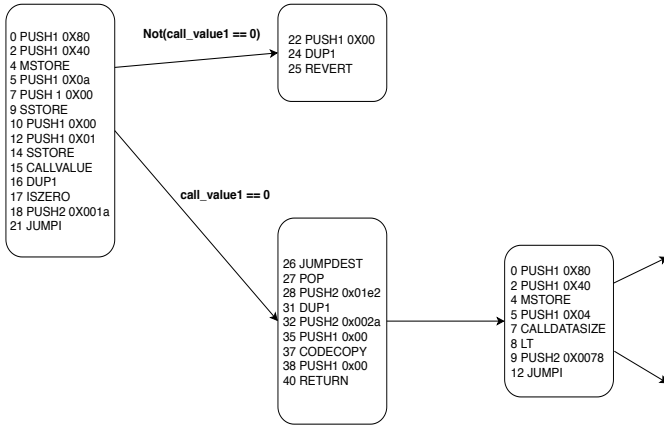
0 PUSH1 0X80
2 PUSH1 0X40
4 MSTORE
5 PUSH1 0X0a
7 PUSH 1 0X00
9 SSTORE
10 PUSH1 0X00
12 PUSH1 0X01
14 SSTORE
15 CALLVALUE
16 DUP1
17 ISZERO
18 PUSH2 0X001a
21 JUMPI

Not(call_value1 == 0)

22 PUSH1 0X00
24 DUP1
25 REVERT

call_value1 == 0

26 JUMPDEST
27 POP
28 PUSH2 0x01e2
31 DUP1
32 PUSH2 0x002a
35 PUSH1 0x00
37 CODECOPY
38 PUSH1 0x00
40 RETURN

0 PUSH1 0X80
2 PUSH1 0X40
4 MSTORE
5 PUSH1 0X04
7 CALLDATASIZE
8 LT
9 PUSH2 0X0078
12 JUMPI